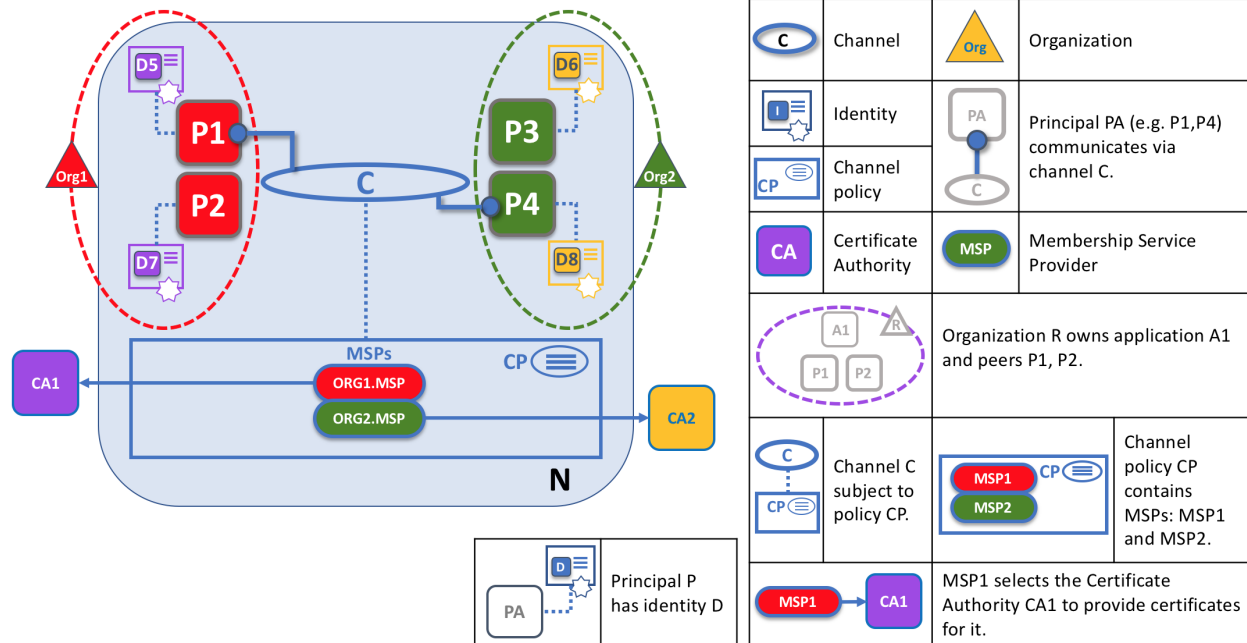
D5
P1
P2
D7
Org1
C
P3
P4
D6
D8
Org2
MSPs
CP
CA1
ORG1.MSP
ORG2.MSP
CA2
N

| C | Channel | Org | Organization |
|---|---|---|---|
| I | Identity | PA C | Principal PA (e.g. P1,P4) communicates via channel C. |
| CP | Channel policy | | |
| CA | Certificate Authority | MSP | Membership Service Provider |
| A1 R P1 P2 | Organization R owns application A1 and peers P1, P2. | | |
| C CP | Channel C subject to policy CP. | MSP1 MSP2 CP | Channel policy CP contains MSPs: MSP1 and MSP2. |
| MSP1 CA1 | MSP1 selects the Certificate Authority CA1 to provide certificates for it. | | |

| D PA | Principal P has identity D |
|---|---|